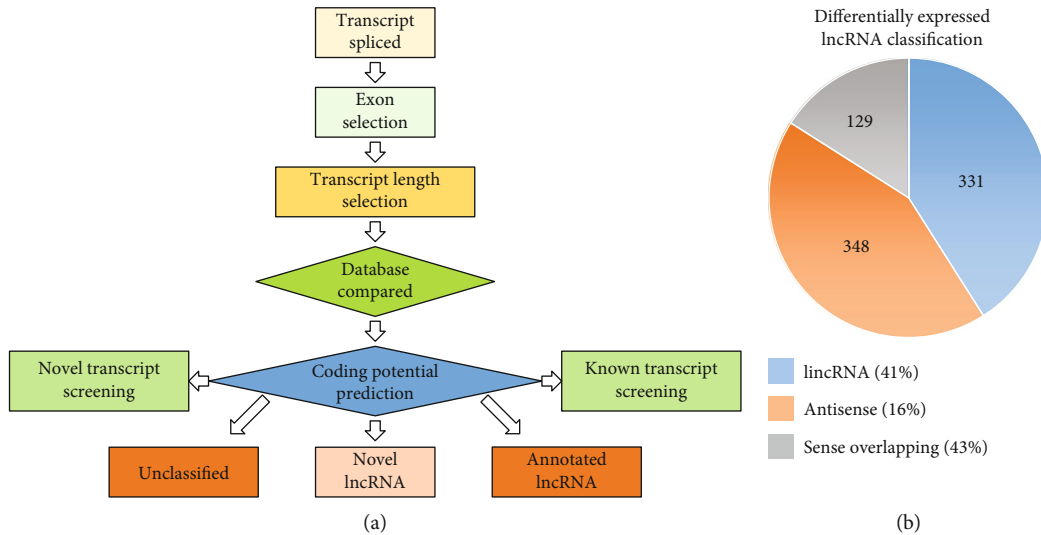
Transcript spliced

Exon selection

Transcript length selection

Database compared

Novel transcript screening

Coding potential prediction

Known transcript screening

Unclassified

Novel lncRNA

Annotated lncRNA

(a)

Differentially expressed lncRNA classification

129

331

348

lincRNA (41%)

Antisense (16%)

Sense overlapping (43%)

(b)